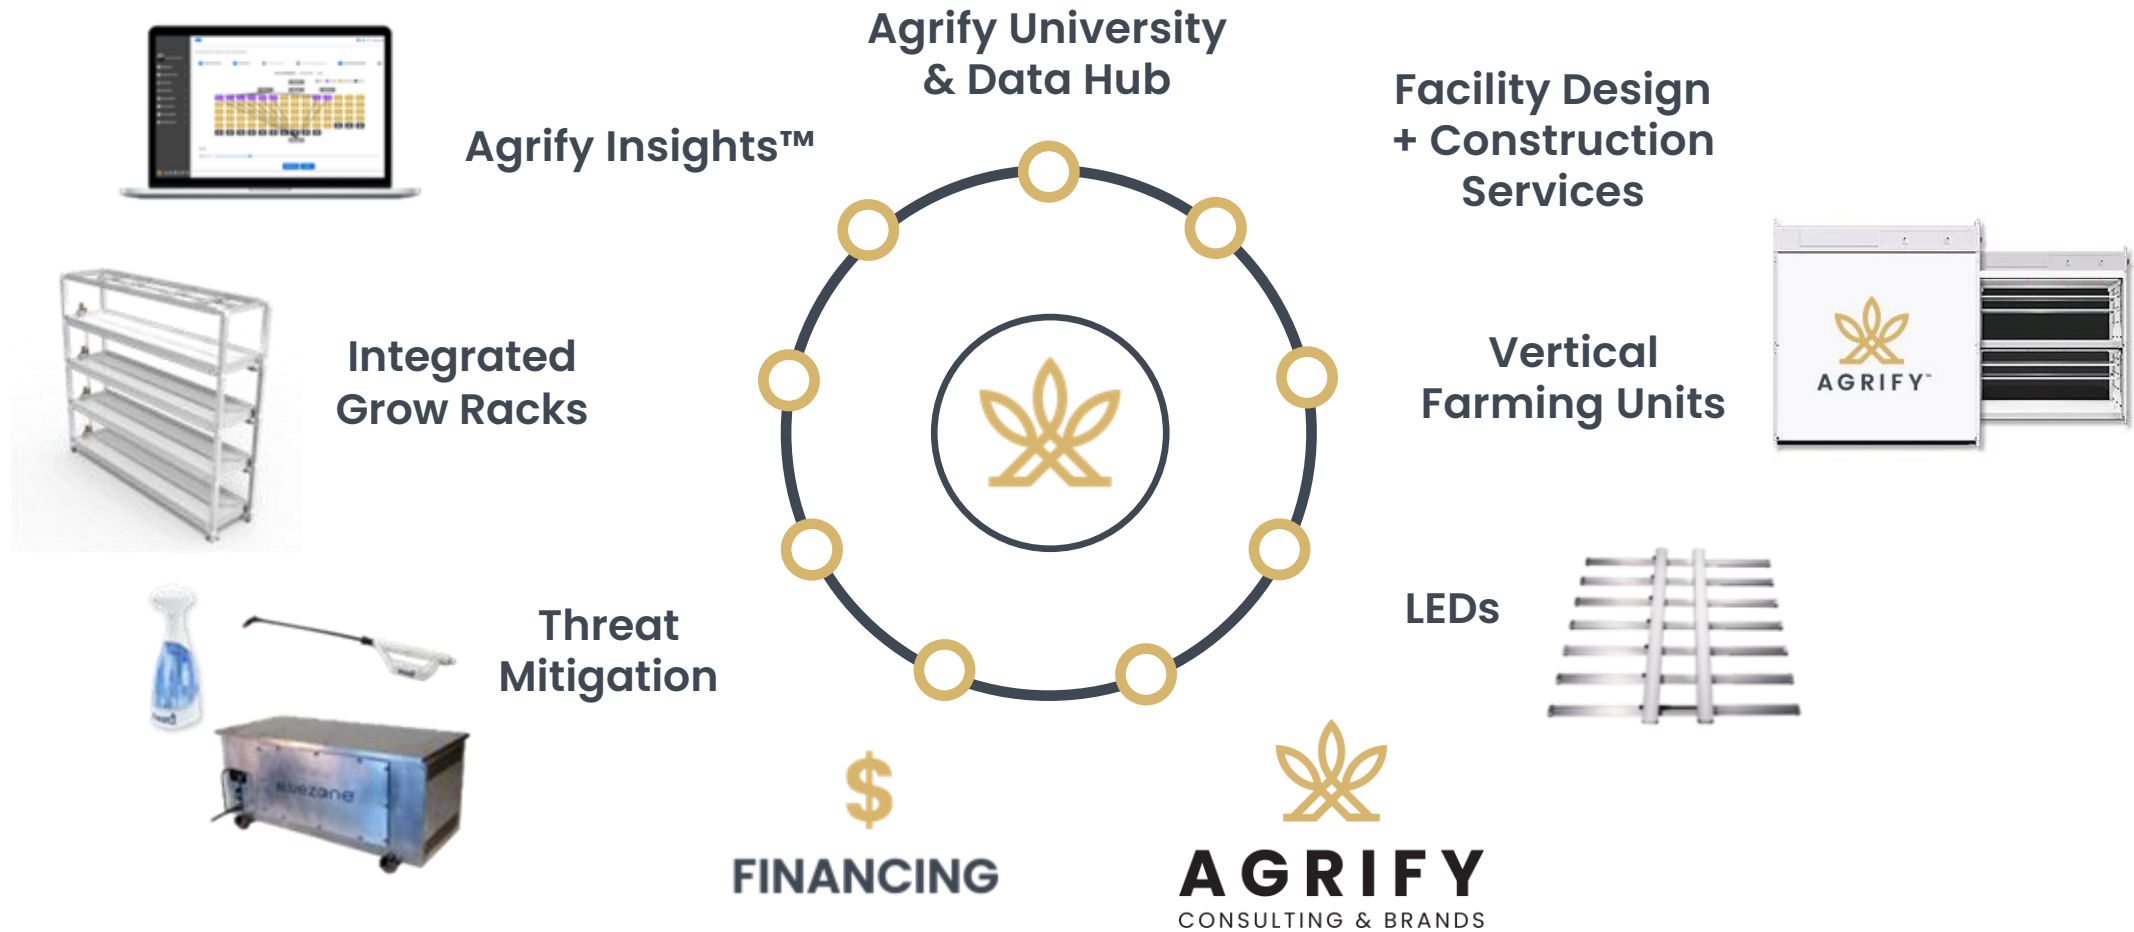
Agrify University & Data Hub

Agrify Insights™

Facility Design + Construction Services

Integrated Grow Racks

Vertical Farming Units

AGRIFY™

Threat Mitigation

LEDs

bluezone

$

FINANCING

AGRIFY
CONSULTING & BRANDS